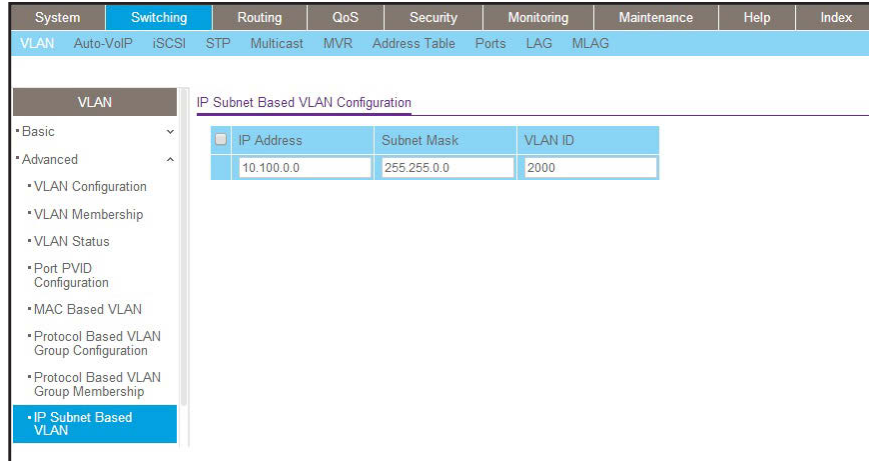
System | Switching | Routing | QoS | Security | Monitoring | Maintenance | Help | Index

VLAN | Auto-VoIP | iSCSI | STP | Multicast | MVR | Address Table | Ports | LAG | MLAG

VLAN

• Basic
• Advanced
• VLAN Configuration
• VLAN Membership
• VLAN Status
• Port PVID Configuration
• MAC Based VLAN
• Protocol Based VLAN Group Configuration
• Protocol Based VLAN Group Membership
• IP Subnet Based VLAN

IP Subnet Based VLAN Configuration

| | IP Address | Subnet Mask | VLAN ID |
|---|---|---|---|
| | 10.100.0.0 | 255.255.0.0 | 2000 |